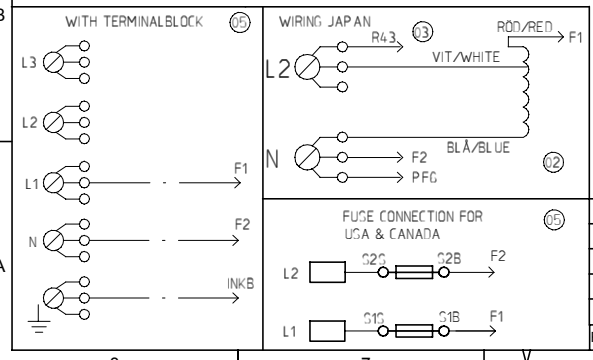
WITH TERMINALBLOCK (05)

L3

L2

L1 F1

N F2

INKB

WIRING JAPAN

R43 (03)

RÖD/RED F1

L2

VIT/WHITE

N

BLÅ/BLUE

F2 (02)

PFC

FUSE CONNECTION FOR USA & CANADA (05)

L2 S2S S2B F2

L1 S1S S1B F1

B

A

8

7

V